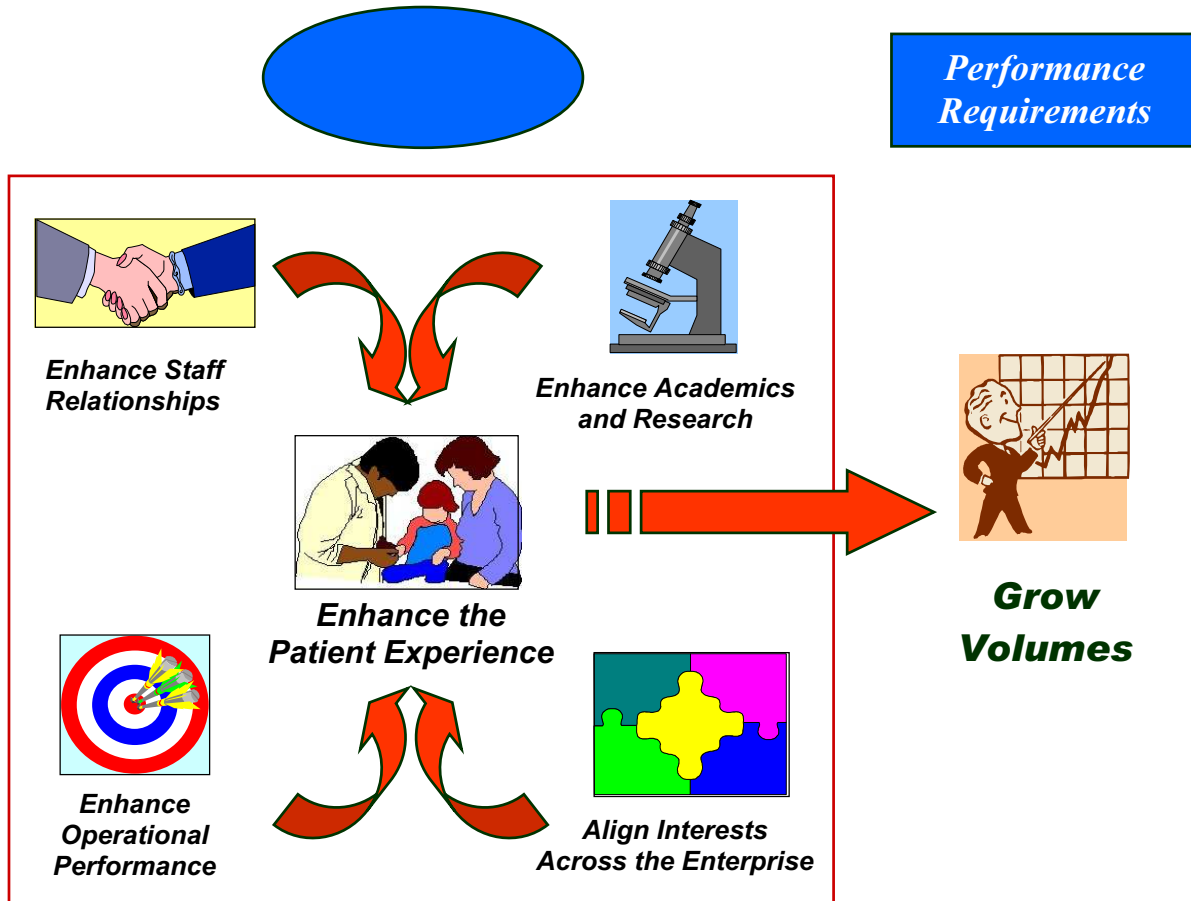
Performance Requirements

Enhance Staff Relationships

Enhance Academics and Research

Enhance the Patient Experience

Grow Volumes

Enhance Operational Performance

Align Interests Across the Enterprise